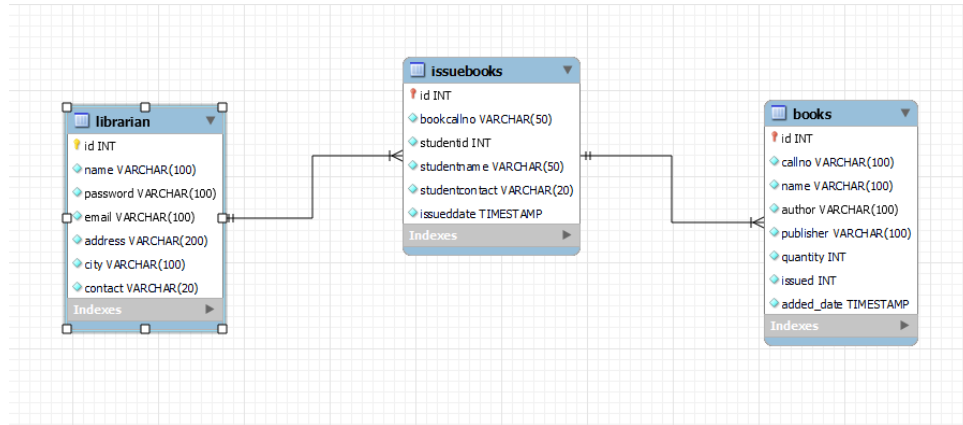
librarian
id INT
name VARCHAR(100)
password VARCHAR(100)
email VARCHAR(100)
address VARCHAR(200)
city VARCHAR(100)
contact VARCHAR(20)
Indexes

issuebooks
id INT
bookcallno VARCHAR(50)
studentid INT
studentname VARCHAR(50)
studentcontact VARCHAR(20)
issueddate TIMESTAMP
Indexes

books
id INT
callno VARCHAR(100)
name VARCHAR(100)
author VARCHAR(100)
publisher VARCHAR(100)
quantity INT
issued INT
added_date TIMESTAMP
Indexes